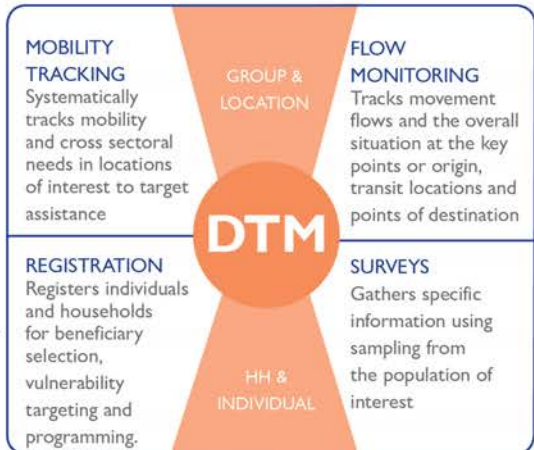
MOBILITY TRACKING
Systematically tracks mobility and cross sectoral needs in locations of interest to target assistance

GROUP & LOCATION

FLOW MONITORING
Tracks movement flows and the overall situation at the key points or origin, transit locations and points of destination

DTM

REGISTRATION
Registers individuals and households for beneficiary selection, vulnerability targeting and programming.

HH & INDIVIDUAL

SURVEYS
Gathers specific information using sampling from the population of interest